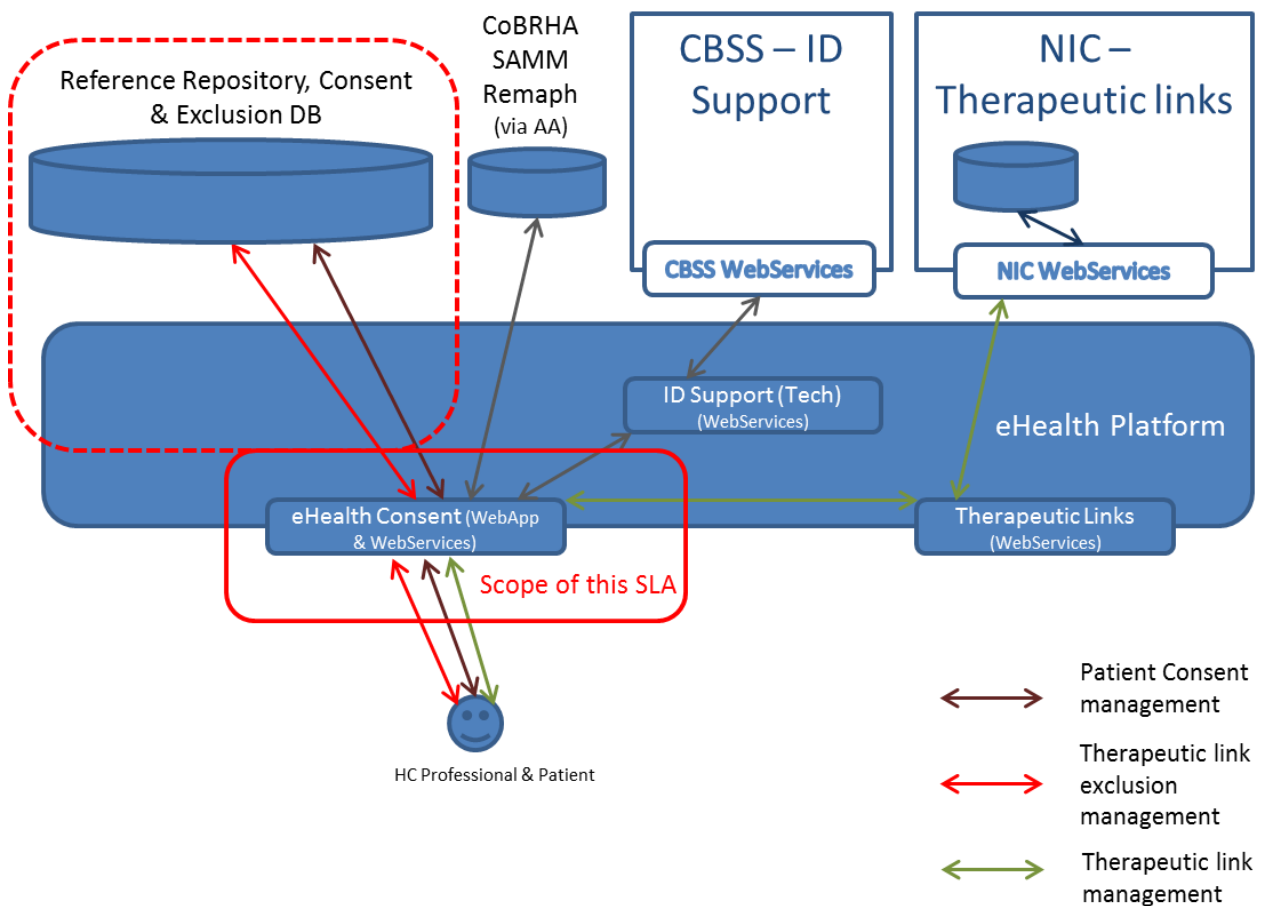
Reference Repository, Consent & Exclusion DB

CoBRHA
SAMM
Remaph
(via AA)

CBSS – ID Support

CBSS WebServices

NIC – Therapeutic links

NIC WebServices

ID Support (Tech)
(WebServices)

eHealth Platform

eHealth Consent (WebApp & WebServices)

Therapeutic Links
(WebServices)

Scope of this SLA

HC Professional & Patient

Patient Consent management

Therapeutic link exclusion management

Therapeutic link management